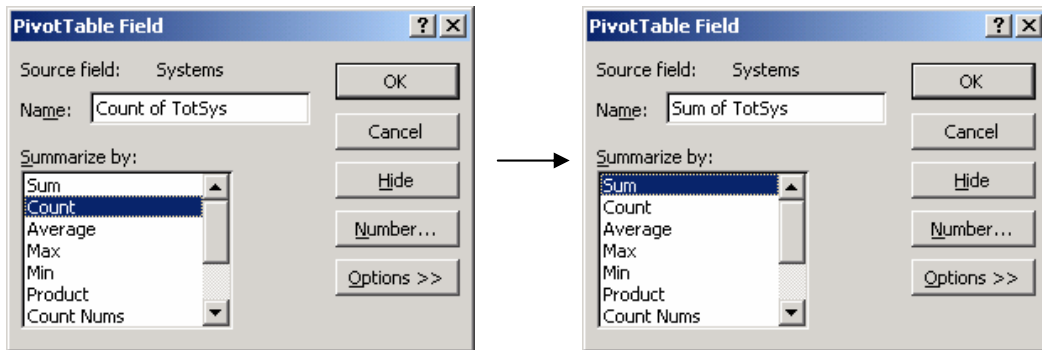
PivotTable Field ? ×

Source field: Systems

Name: Count of TotSys

Summarize by:

Sum
Count
Average
Max
Min
Product
Count Nums

OK

Cancel

Hide

Number...

Options >>

PivotTable Field ? ×

Source field: Systems

Name: Sum of TotSys

Summarize by:

Sum
Count
Average
Max
Min
Product
Count Nums

OK

Cancel

Hide

Number...

Options >>